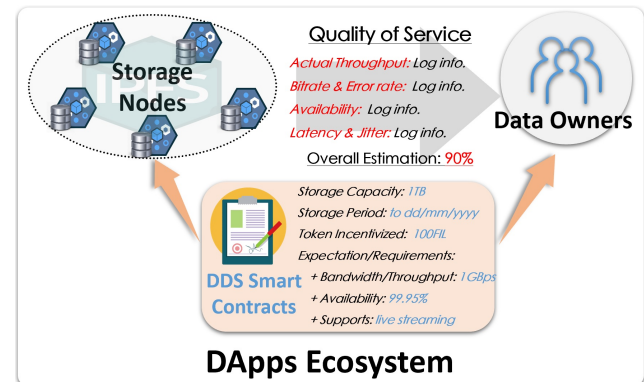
Storage Nodes

IPFS

Quality of Service

Actual Throughput: Log info.

Bitrate & Error rate: Log info.

Availability: Log info.

Latency & Jitter: Log info.

Overall Estimation: 90%

Data Owners

Storage Capacity: 1TB

Storage Period: to dd/mm/yyyy

Token Incentivized: 100FIL

Expectation/Requirements:

+ Bandwidth/Throughput: 1GBps

+ Availability: 99.95%

+ Supports: live streaming

DDS Smart Contracts

DApps Ecosystem